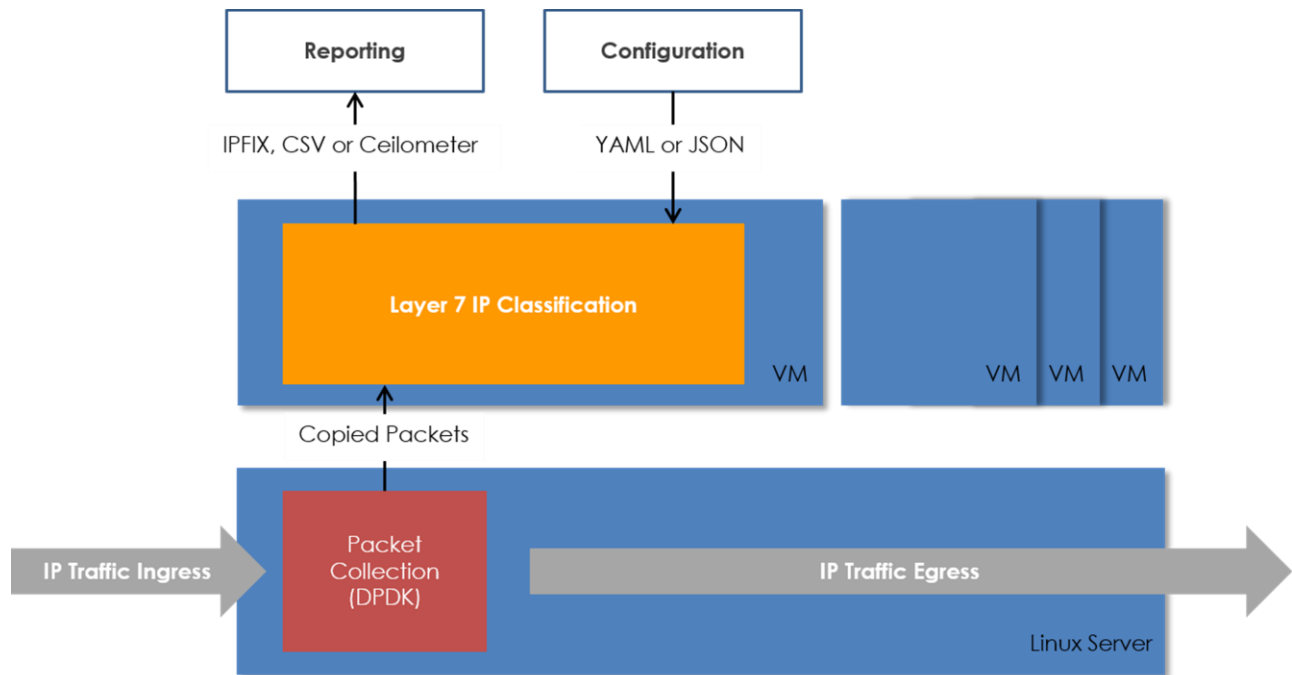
Reporting

Configuration

IPFIX, CSV or Ceilometer

YAML or JSON

Layer 7 IP Classification

VM

VM

VM

VM

Copied Packets

IP Traffic Ingress

Packet Collection (DPDK)

IP Traffic Egress

Linux Server